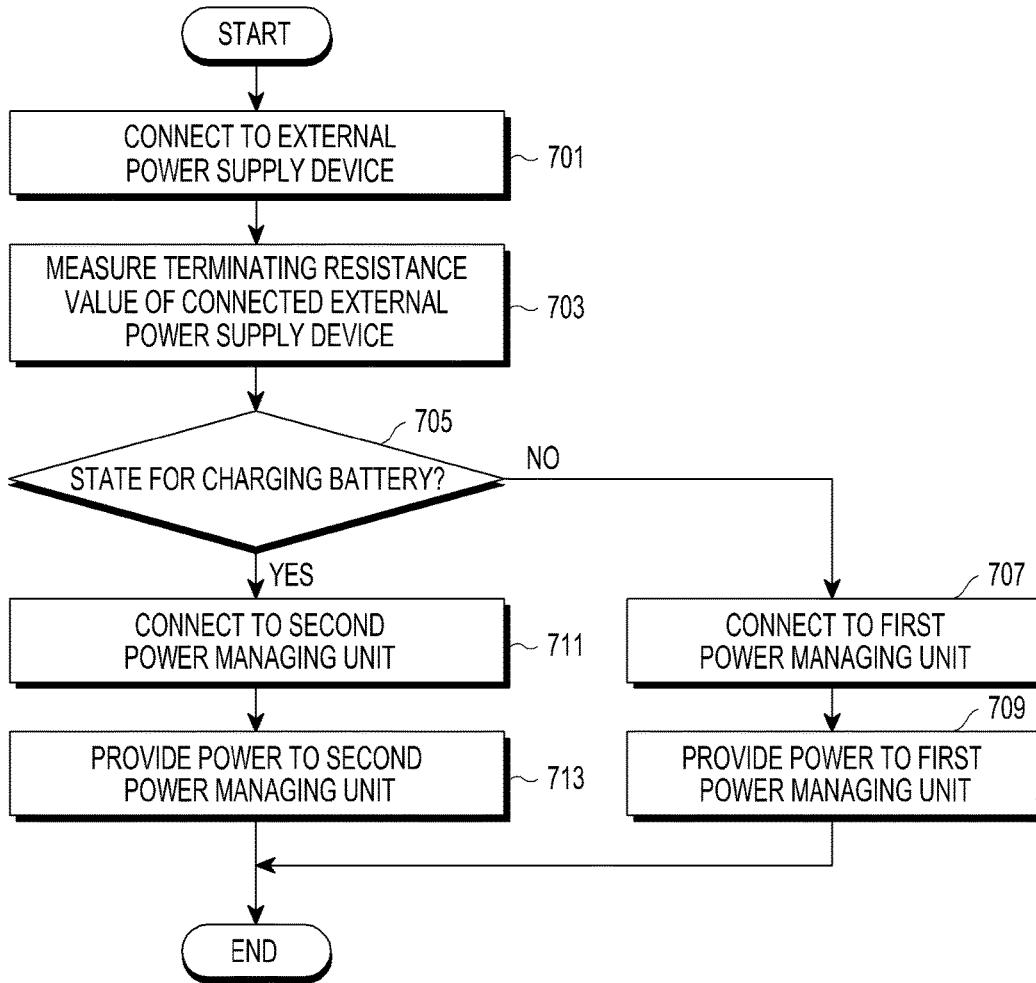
START

CONNECT TO EXTERNAL POWER SUPPLY DEVICE

701

MEASURE TERMINATING RESISTANCE VALUE OF CONNECTED EXTERNAL POWER SUPPLY DEVICE

703

705

STATE FOR CHARGING BATTERY?

NO

YES

CONNECT TO SECOND POWER MANAGING UNIT

711

PROVIDE POWER TO SECOND POWER MANAGING UNIT

713

707

CONNECT TO FIRST POWER MANAGING UNIT

709

PROVIDE POWER TO FIRST POWER MANAGING UNIT

END